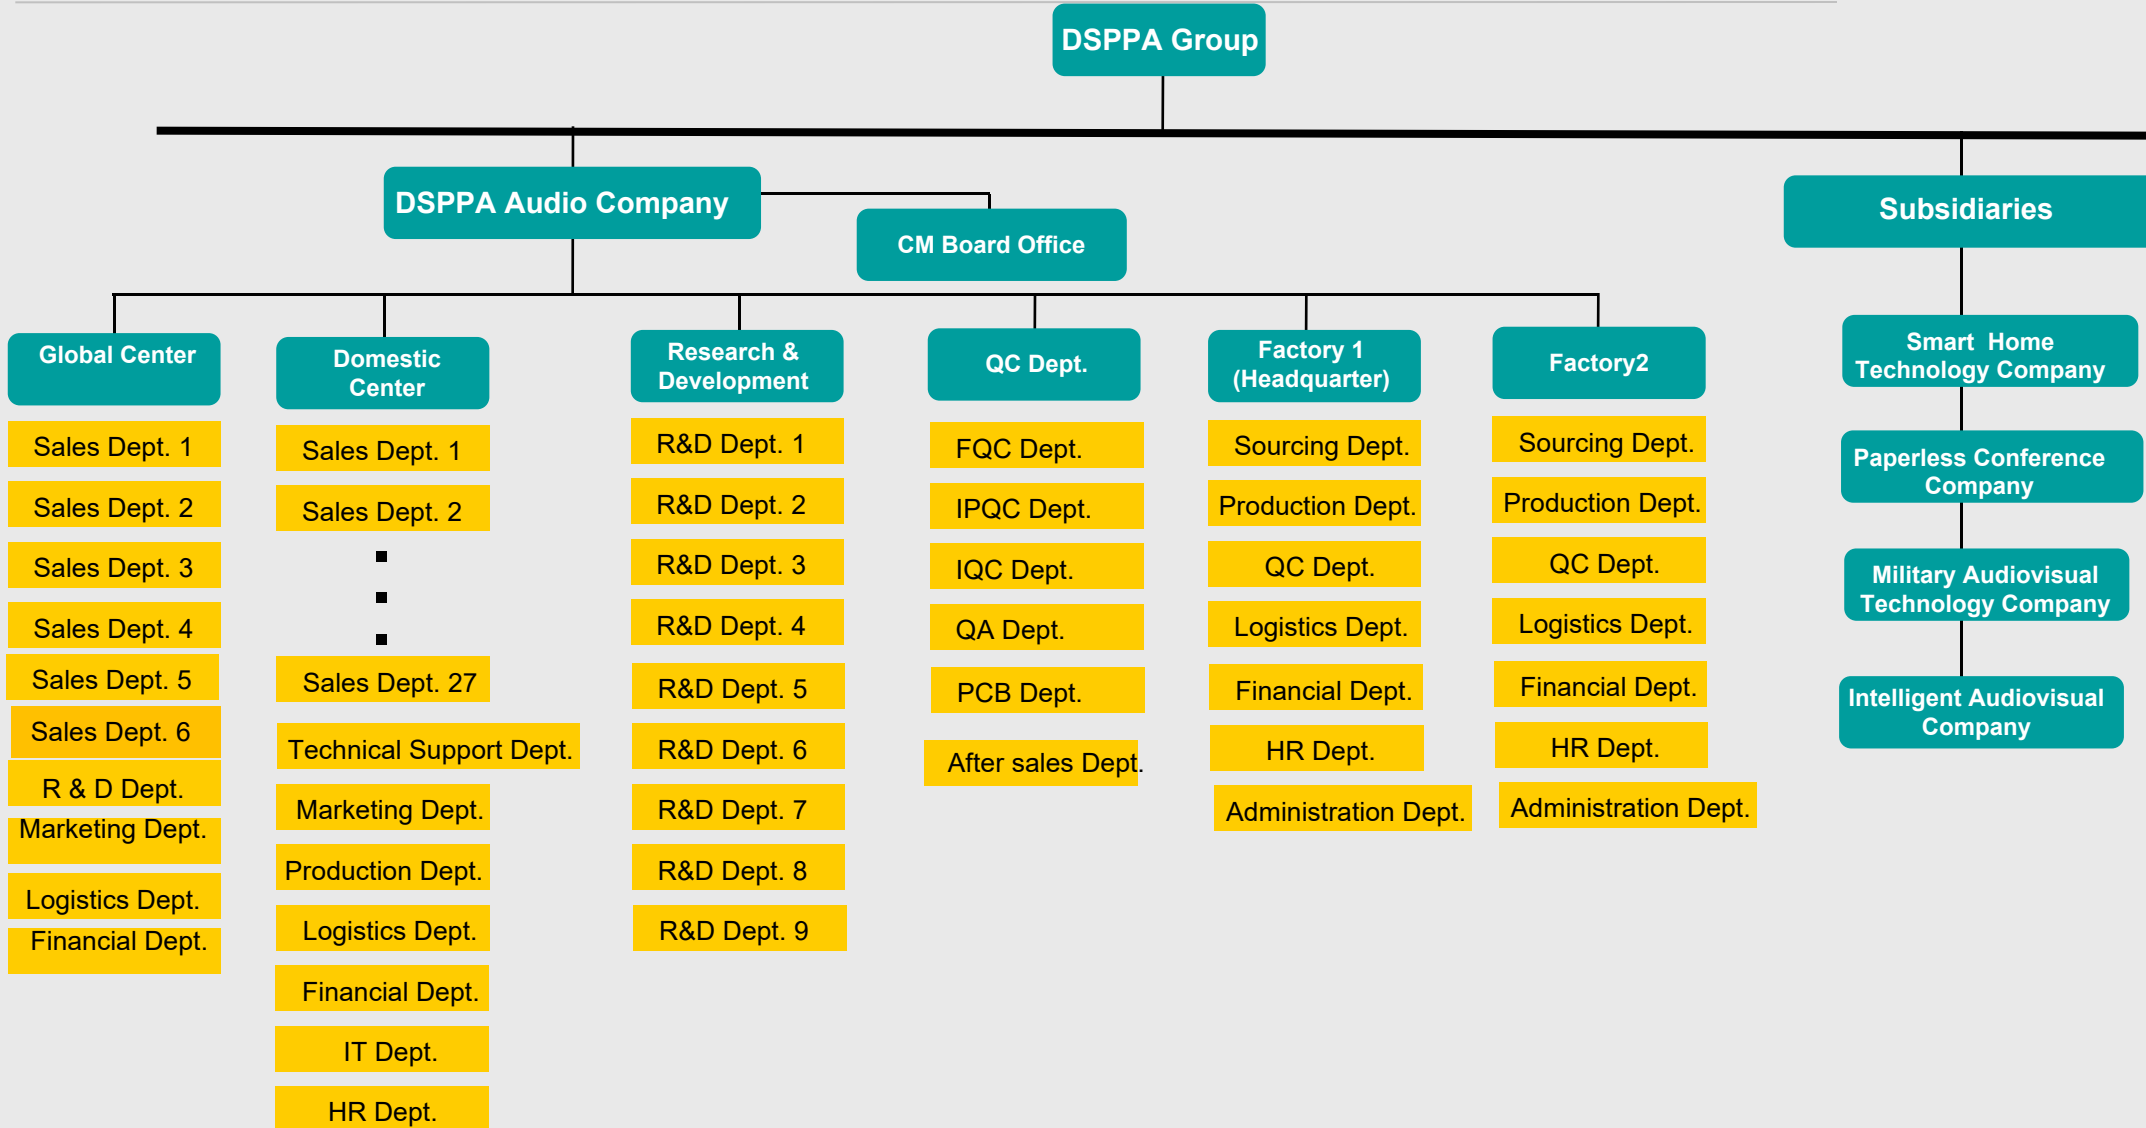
DSPPA Group

DSPPA Audio Company

CM Board Office

Subsidiaries

Global Center

Sales Dept. 1

Sales Dept. 2

Sales Dept. 3

Sales Dept. 4

Sales Dept. 5

Sales Dept. 6

R & D Dept.

Marketing Dept.

Logistics Dept.

Financial Dept.

Domestic Center

Sales Dept. 1

Sales Dept. 2

Sales Dept. 27

Technical Support Dept.

Marketing Dept.

Production Dept.

Logistics Dept.

Financial Dept.

IT Dept.

HR Dept.

Research & Development

R&D Dept. 1

R&D Dept. 2

R&D Dept. 3

R&D Dept. 4

R&D Dept. 5

R&D Dept. 6

R&D Dept. 7

R&D Dept. 8

R&D Dept. 9

QC Dept.

FQC Dept.

IPQC Dept.

IQC Dept.

QA Dept.

PCB Dept.

After sales Dept.

Factory 1 (Headquarter)

Sourcing Dept.

Production Dept.

QC Dept.

Logistics Dept.

Financial Dept.

HR Dept.

Administration Dept.

Factory2

Sourcing Dept.

Production Dept.

QC Dept.

Logistics Dept.

Financial Dept.

HR Dept.

Administration Dept.

Smart Home Technology Company

Paperless Conference Company

Military Audiovisual Technology Company

Intelligent Audiovisual Company